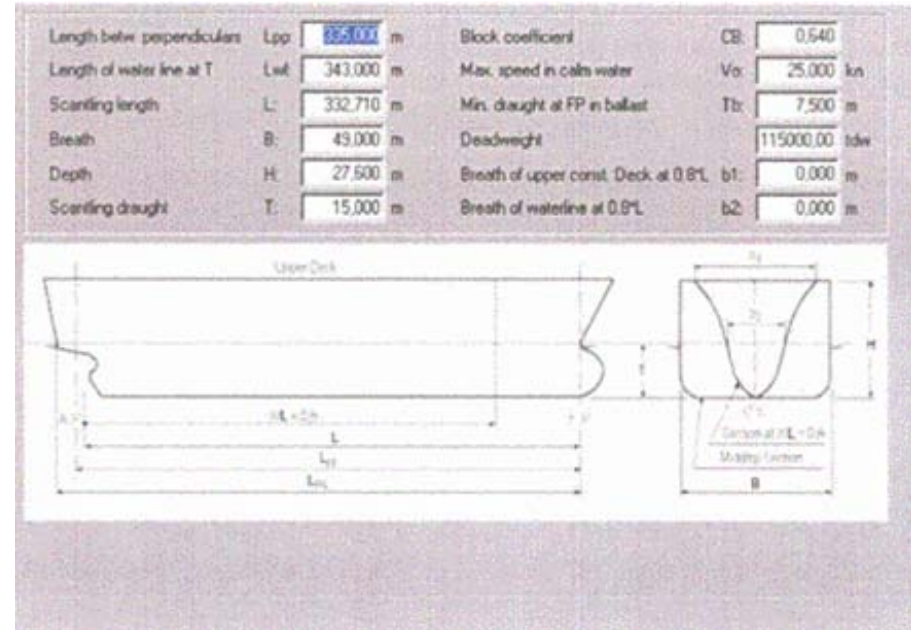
Length betw. perpendiculars Lpp: 335,000 m
Length of water line at T Lwl: 343,000 m
Scantling length L: 332,710 m
Breath B: 49,000 m
Depth H: 27,600 m
Scantling draught T: 15,000 m

Block coefficient CB: 0,640
Max. speed in calm water Vo: 25,000 kn
Min. draught at FP in ballast Tb: 7,500 m
Deadweight 115000,00 tdw
Breath of upper const. Deck at 0.8*L b1: 0,000 m
Breath of waterline at 0.8*L b2: 0,000 m

Upper Deck
A.P.
F.P.
0.8L
L
$L_{pp}$
$L_{WL}$
T
H
$b_1$
$b_2$
Section at 0.8L
Midship Section
B